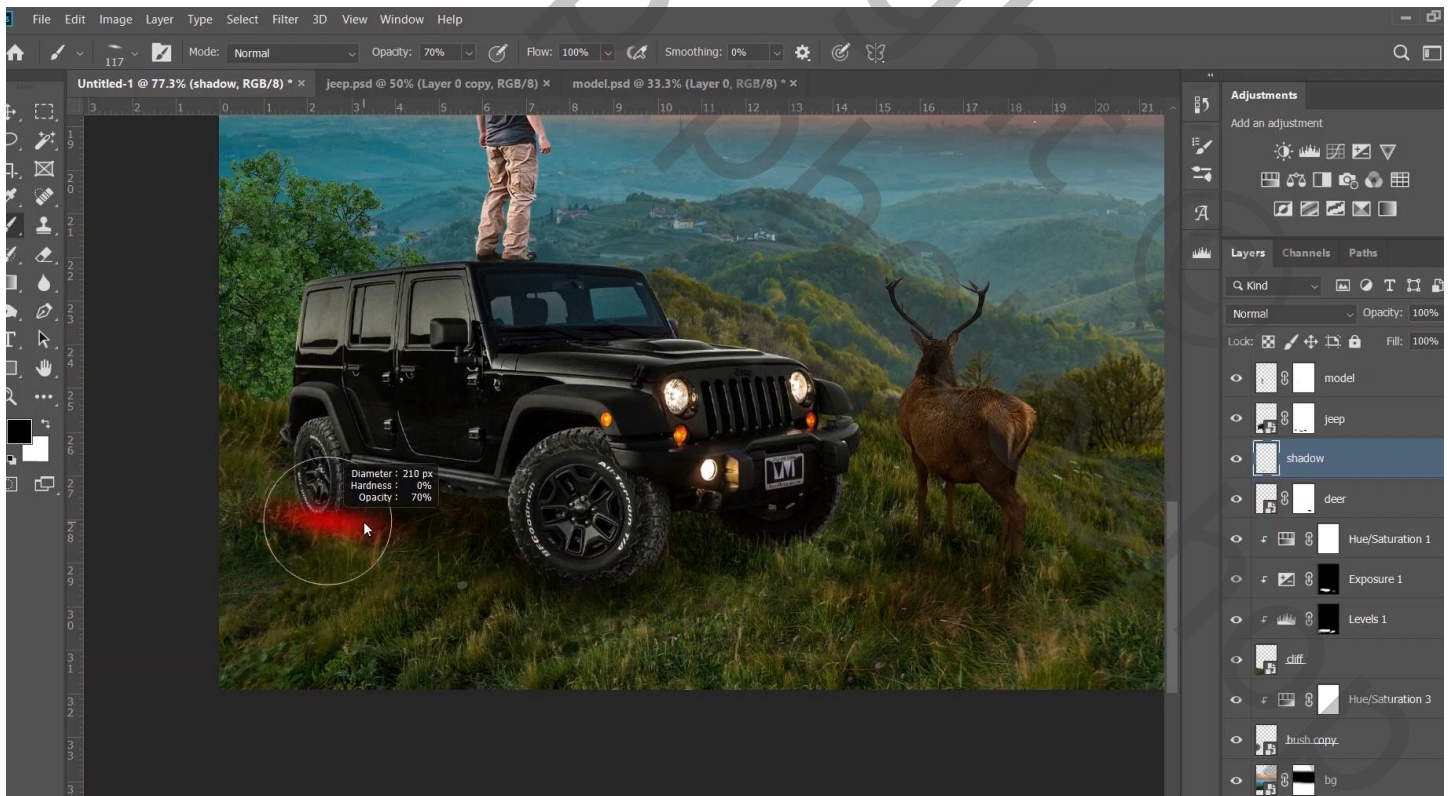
File Edit Image Layer Type Select Filter 3D View Window Help

117 Mode: Normal Opacity: 70% Flow: 100% Smoothing: 0%

Untitled-1 @ 77.3% (shadow, RGB/8) * × jeep.psd @ 50% (Layer 0 copy, RGB/8) × model.psd @ 33.3% (Layer 0, RGB/8) * ×

Diameter : 210 px
Hardness : 0%
Opacity : 70%

Adjustments
Add an adjustment

Layers Channels Paths
Kind
Normal Opacity: 100%
Lock: Fill: 100%
model
jeep
shadow
deer
Hue/Saturation 1
Exposure 1
Levels 1
cliff
Hue/Saturation 3
bush copy
bg